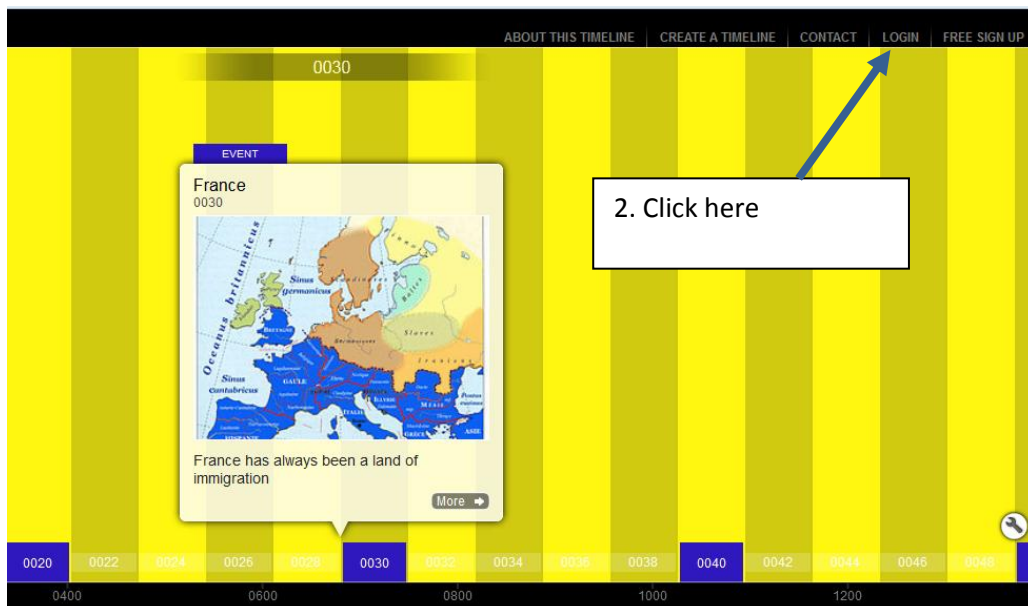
ABOUT THIS TIMELINE | CREATE A TIMELINE | CONTACT | LOGIN | FREE SIGN UP

0030

EVENT

France
0030

Oceanus britannicus
Sinus germanicus
Baltes
Slaves
Sinus cantabricus
GAULE
ITALIE
Pontus
ASIE

France has always been a land of immigration

More

2. Click here

0020 0022 0024 0026 0028 0030 0032 0034 0036 0038 0040 0042 0044 0046 0048

0400 0600 0800 1000 1200